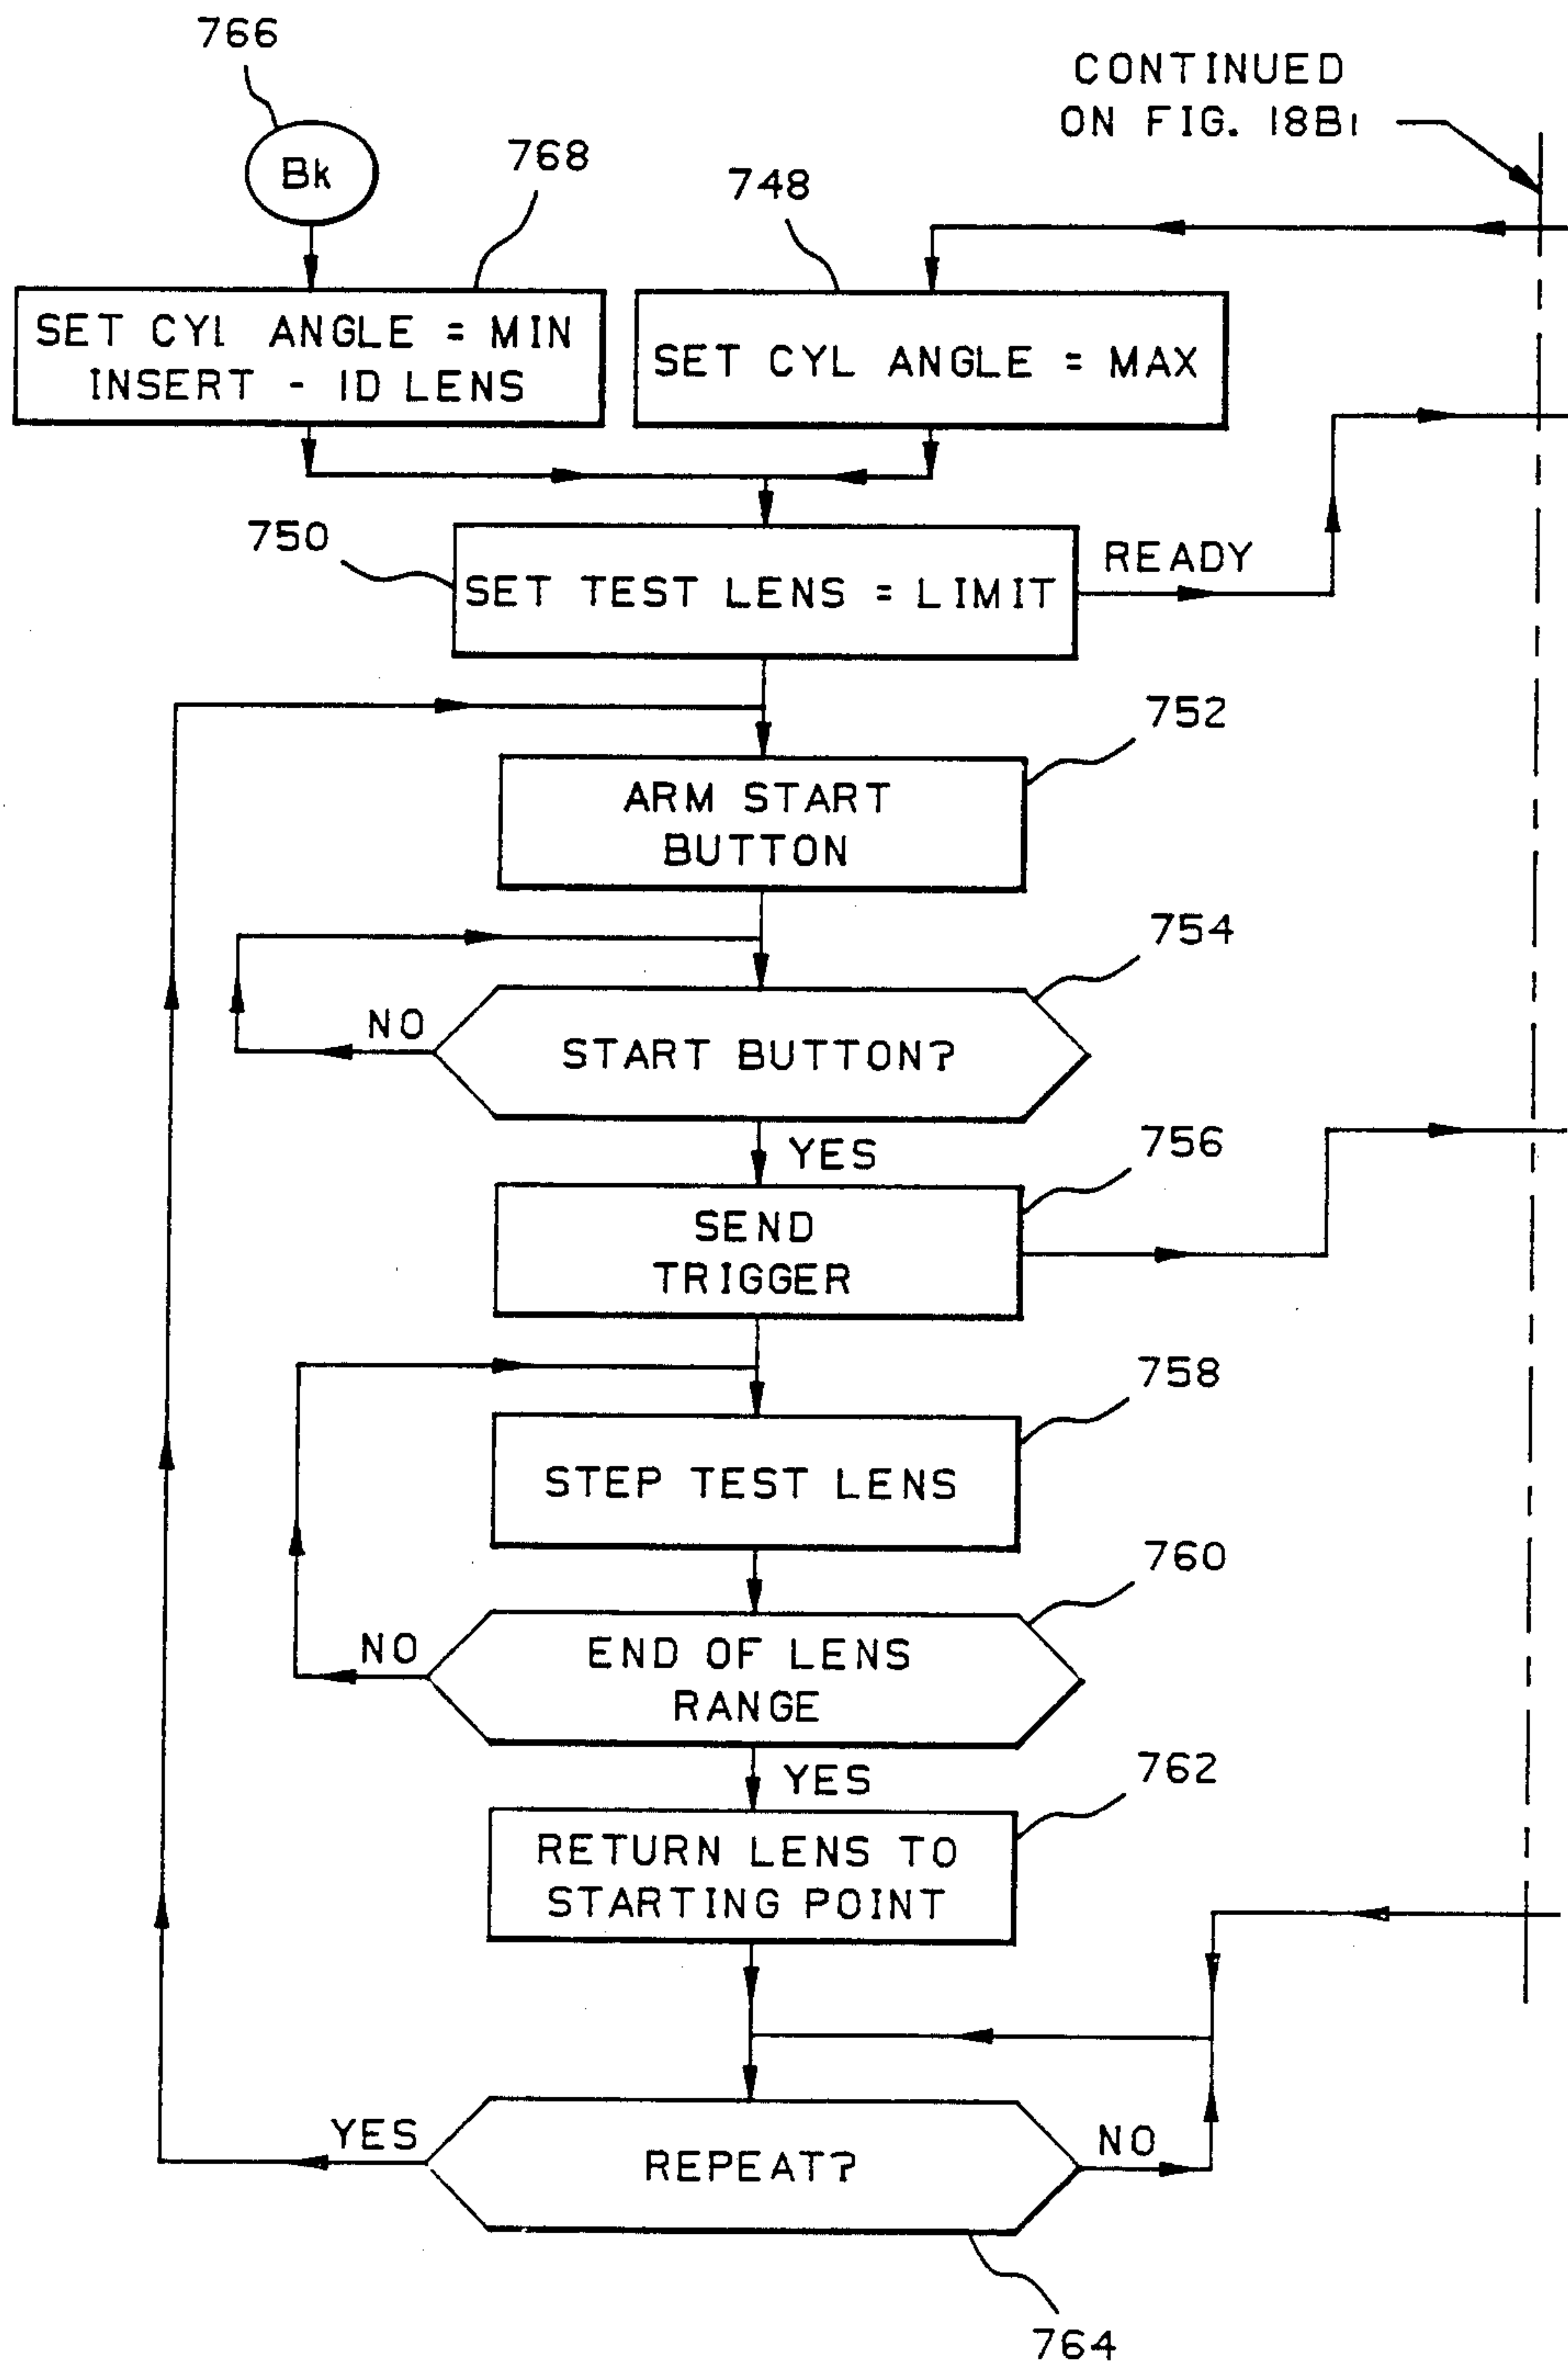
766

Bk

768

748

CONTINUED ON FIG. 18B1

SET CYL ANGLE = MIN INSERT - ID LENS

SET CYL ANGLE = MAX

750

SET TEST LENS = LIMIT

READY

752

ARM START BUTTON

754

NO

START BUTTON?

YES

756

SEND TRIGGER

758

STEP TEST LENS

760

NO

END OF LENS RANGE

YES

762

RETURN LENS TO STARTING POINT

YES

REPEAT?

NO

764